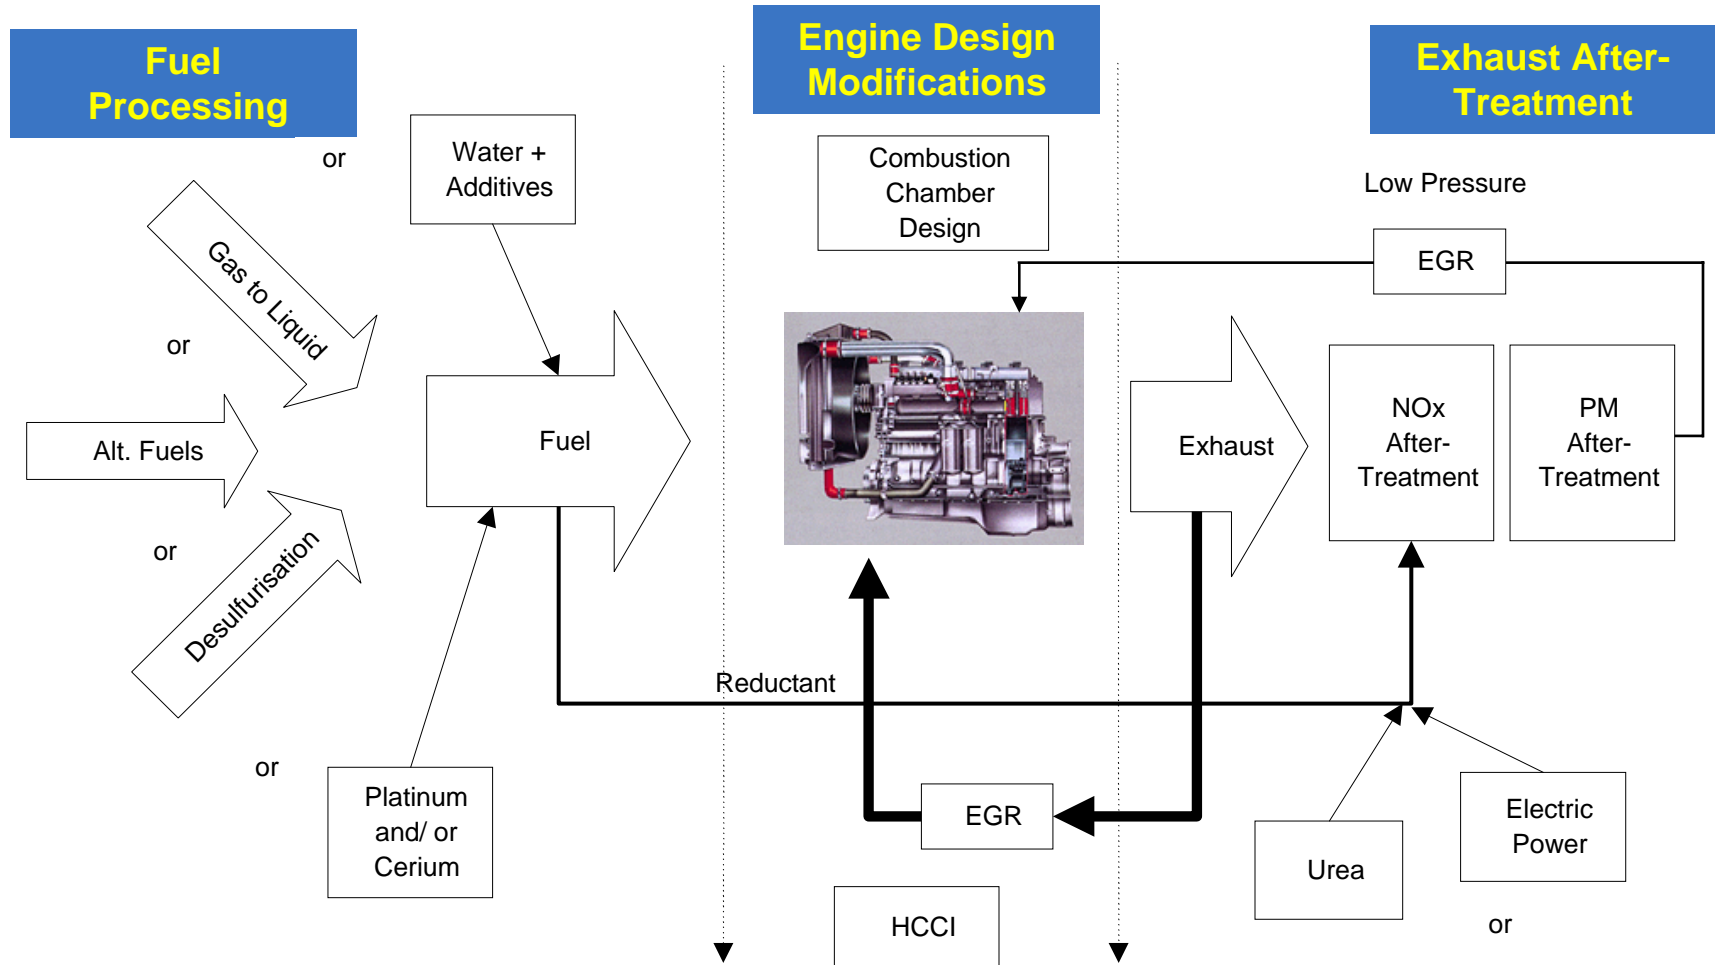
Fuel Processing

Engine Design Modifications

Exhaust After-Treatment

or

Water + Additives

Combustion Chamber Design

Low Pressure

EGR

Gas to Liquid

or

Alt. Fuels

Fuel

Exhaust

NOx After-Treatment

PM After-Treatment

or

Desulfurisation

Reductant

or

Platinum and/ or Cerium

EGR

Urea

Electric Power

HCCI

or